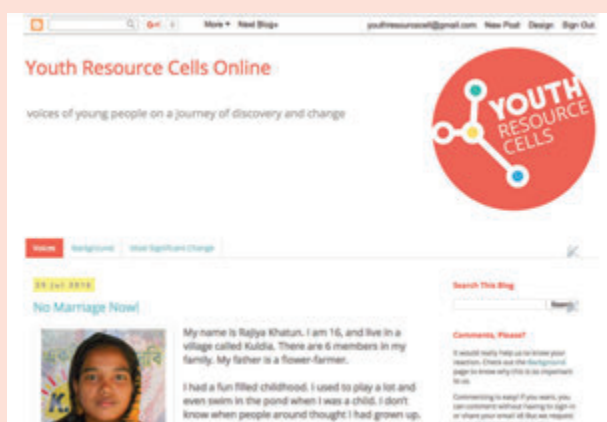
More ▾ Next Blog»

youthresourcecell@gmail.com New Post Design Sign Out

Youth Resource Cells Online

voices of young people on a journey of discovery and change

YOUTH RESOURCE CELLS

Voices Background Most Significant Change

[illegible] Jul 2016

No Marriage Now!

My name is Rajiya Khatun. I am 16, and live in a village called Kuldia. There are 6 members in my family. My father is a flower-farmer.

I had a fun filled childhood. I used to play a lot and even swim in the pond when I was a child. I don't know when people around thought I had grown up.

Search This Blog

Search

Comments, Please?

It would really help us to know your reaction. Check out the Background page to know why this is so important to us.

Commenting is easy! If you want, you can comment without having to sign in or share your email! All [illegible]